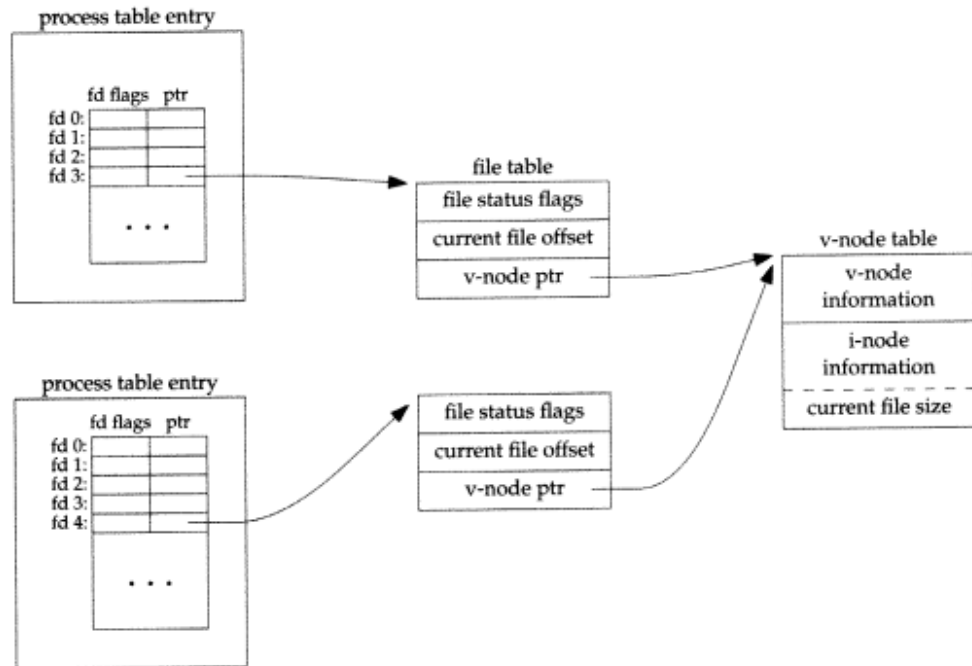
process table entry

fd flags ptr

fd 0:
fd 1:
fd 2:
fd 3:

. . .

file table

file status flags

current file offset

v-node ptr

v-node table

v-node information

i-node information

current file size

process table entry

fd flags ptr

fd 0:
fd 1:
fd 2:
fd 3:
fd 4:

. . .

file status flags

current file offset

v-node ptr